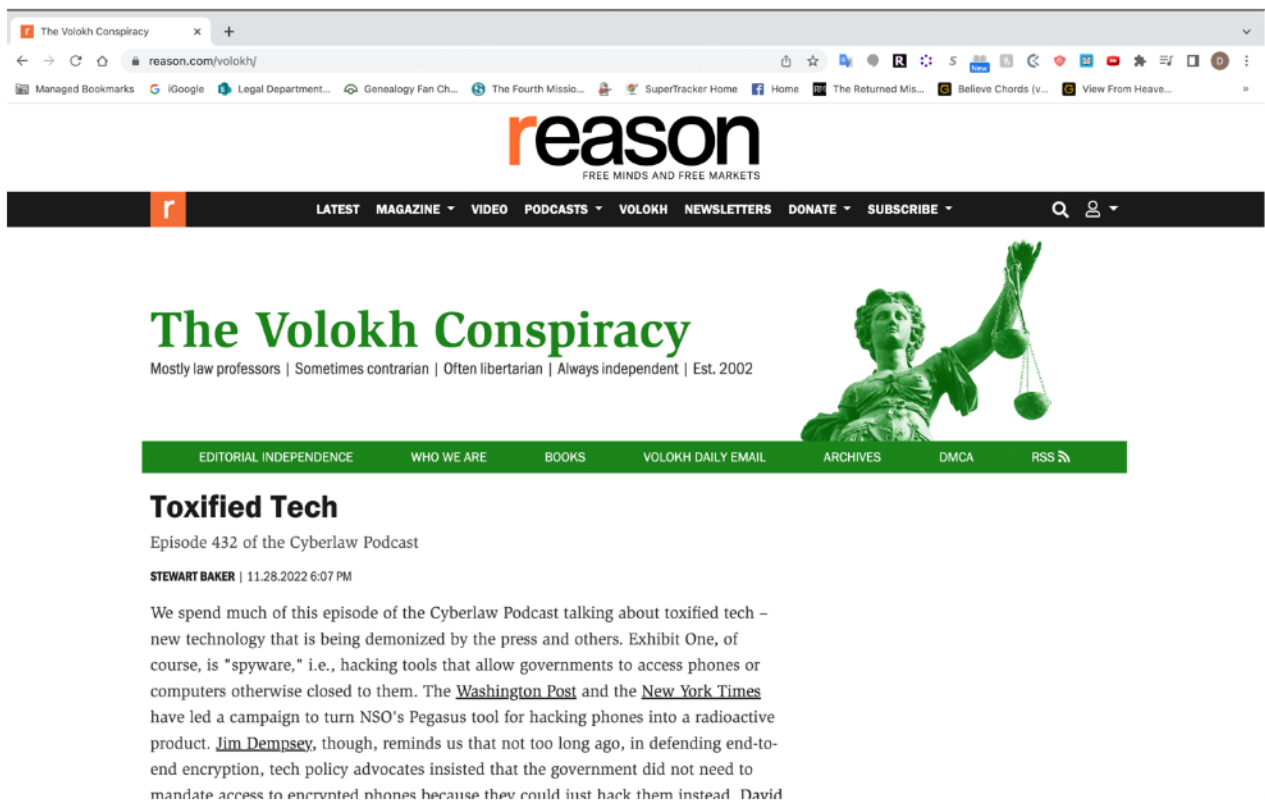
The Volokh Conspiracy ×
+

reason.com/volokh/

New

Managed Bookmarks   iGoogle   Legal Department...   Genealogy Fan Ch...   The Fourth Missio...   SuperTracker Home   Home   The Returned Mis...   Believe Chords (v...   View From Heave...

reason
FREE MINDS AND FREE MARKETS

r   LATEST   MAGAZINE   VIDEO   PODCASTS   VOLOKH   NEWSLETTERS   DONATE   SUBSCRIBE

The Volokh Conspiracy
Mostly law professors | Sometimes contrarian | Often libertarian | Always independent | Est. 2002

EDITORIAL INDEPENDENCE   WHO WE ARE   BOOKS   VOLOKH DAILY EMAIL   ARCHIVES   DMCA   RSS

Toxified Tech

Episode 432 of the Cyberlaw Podcast

STEWART BAKER | 11.28.2022 6:07 PM

We spend much of this episode of the Cyberlaw Podcast talking about toxified tech – new technology that is being demonized by the press and others. Exhibit One, of course, is "spyware," i.e., hacking tools that allow governments to access phones or computers otherwise closed to them. The Washington Post and the New York Times have led a campaign to turn NSO's Pegasus tool for hacking phones into a radioactive product. Jim Dempsey, though, reminds us that not too long ago, in defending end-to-end encryption, tech policy advocates insisted that the government did not need to mandate access to encrypted phones because they could just hack them instead. David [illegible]